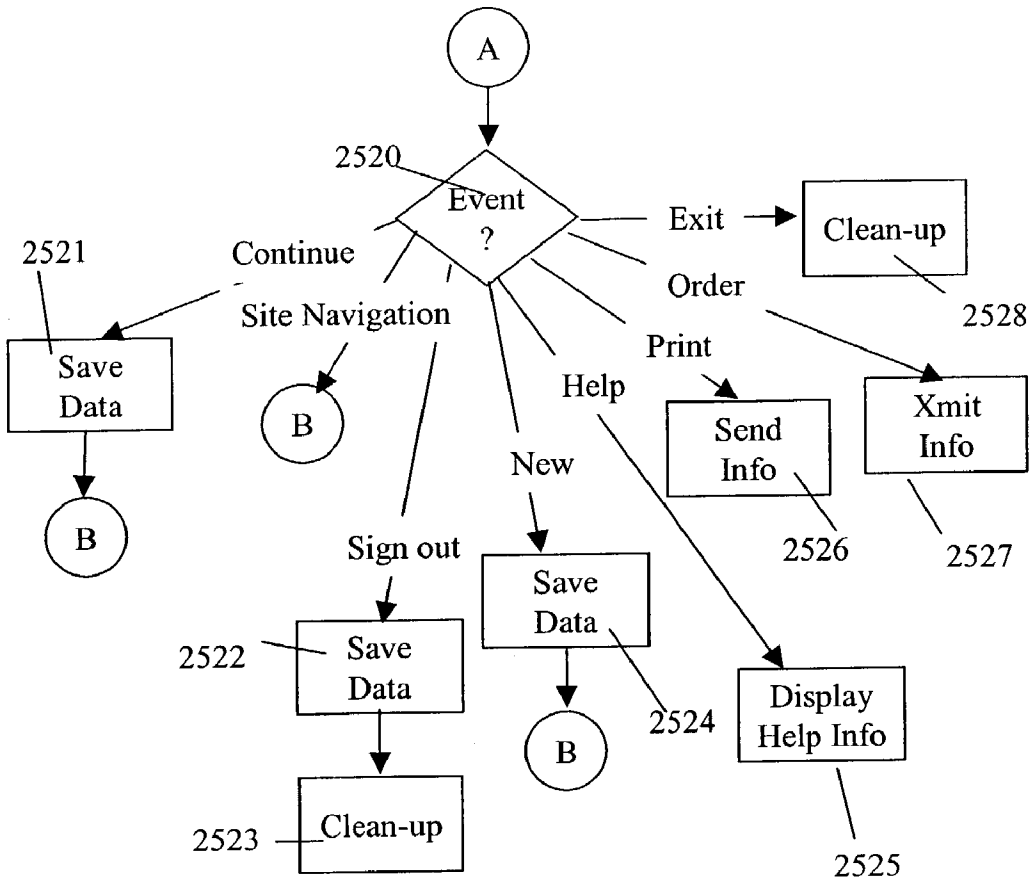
A

2520

Event ?

Exit

Clean-up

2528

2521

Continue

Site Navigation

Order

Save Data

B

Print

Help

Xmit Info

Send Info

B

New

2526

2527

Sign out

Save Data

2522

Save Data

B

2524

Display Help Info

Clean-up

2523

2525